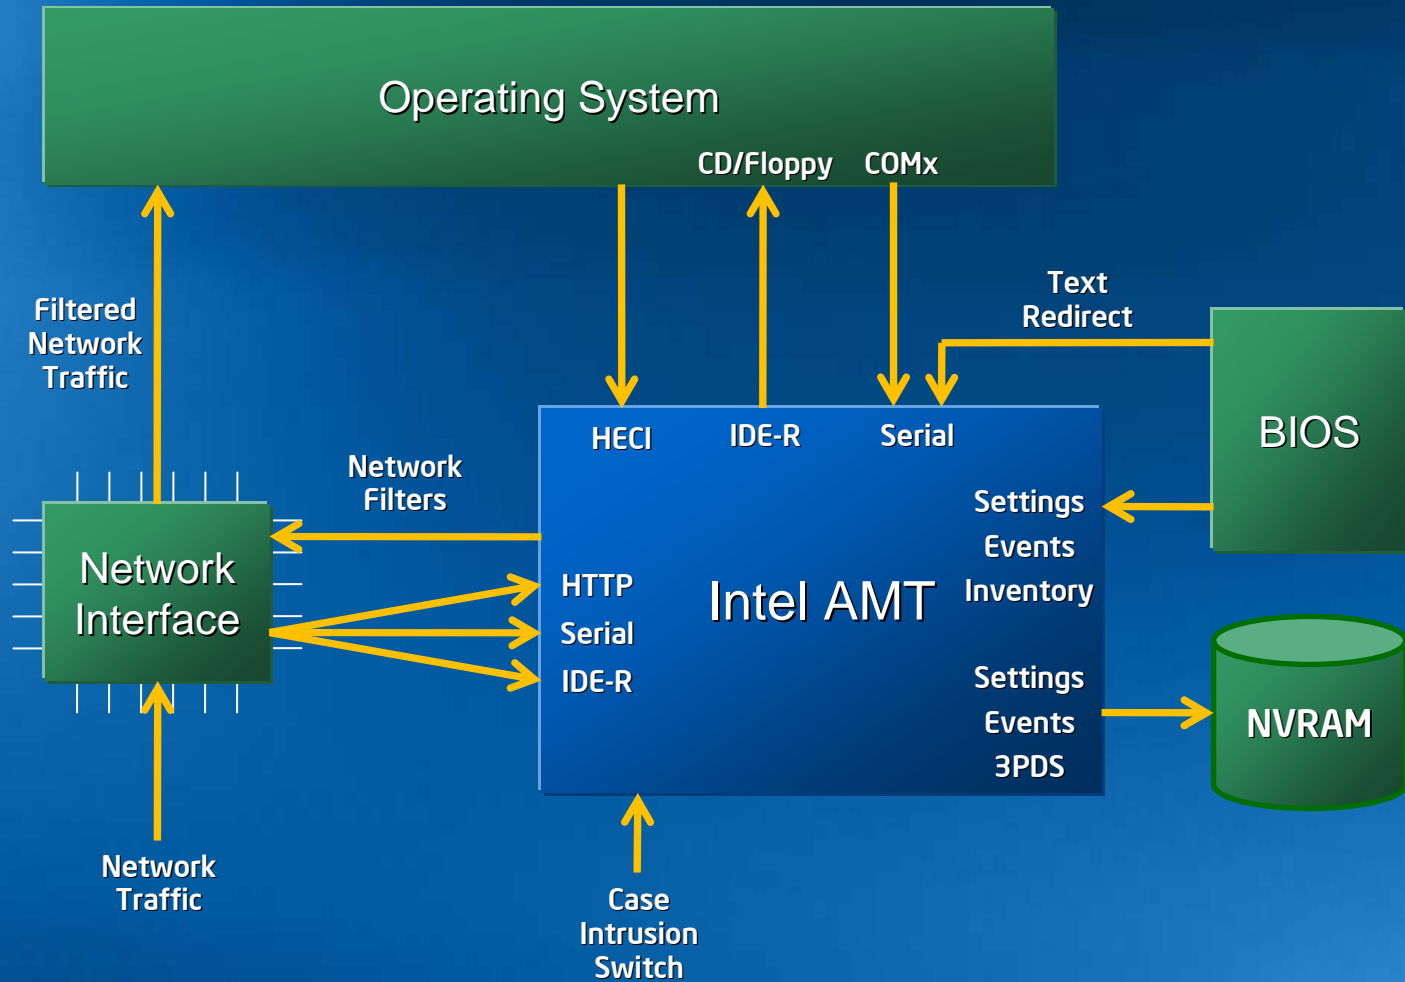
Operating System

CD/Floppy COMx

Filtered Network Traffic

Text Redirect

BIOS

HECI IDE-R Serial

Network Filters

Settings
Events
Inventory

Network Interface

HTTP
Serial
IDE-R

Intel AMT

Settings
Events
3PDS

NVRAM

Network Traffic

Case Intrusion Switch